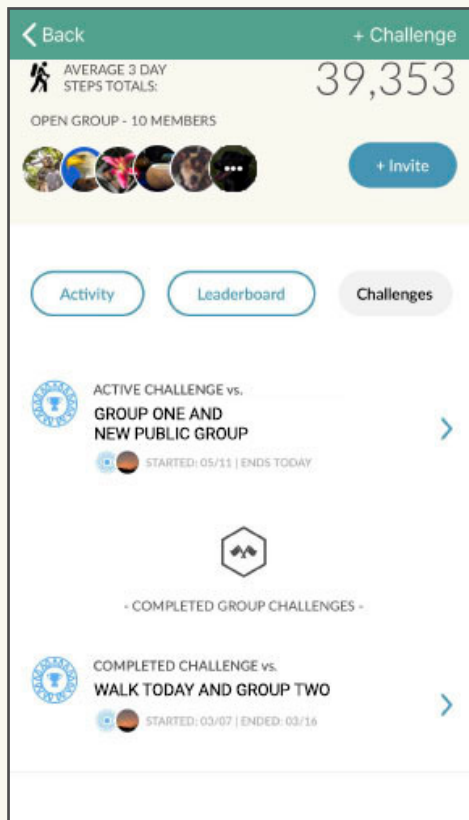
Back

+ Challenge

AVERAGE 3 DAY STEPS TOTALS:

39,353

OPEN GROUP - 10 MEMBERS

+ Invite

Activity

Leaderboard

Challenges

ACTIVE CHALLENGE vs.

GROUP ONE AND NEW PUBLIC GROUP

STARTED: 05/11 | ENDS TODAY

- COMPLETED GROUP CHALLENGES -

COMPLETED CHALLENGE vs.

WALK TODAY AND GROUP TWO

STARTED: 03/07 | ENDED: 03/16